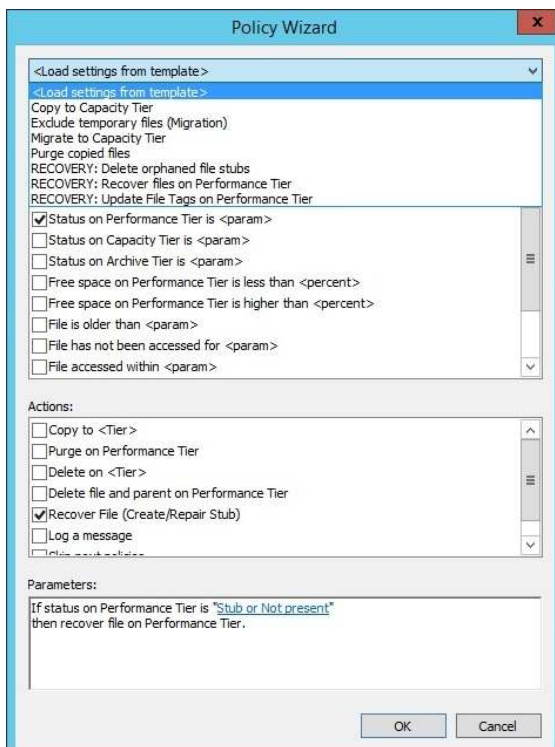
Policy Wizard

<Load settings from template>

<Load settings from template>
Copy to Capacity Tier
Exclude temporary files (Migration)
Migrate to Capacity Tier
Purge copied files
RECOVERY: Delete orphaned file stubs
RECOVERY: Recover files on Performance Tier
RECOVERY: Update File Tags on Performance Tier

Status on Performance Tier is <param>
Status on Capacity Tier is <param>
Status on Archive Tier is <param>
Free space on Performance Tier is less than <percent>
Free space on Performance Tier is higher than <percent>
File is older than <param>
File has not been accessed for <param>
File accessed within <param>

Actions:

Copy to <Tier>
Purge on Performance Tier
Delete on <Tier>
Delete file and parent on Performance Tier
Recover File (Create/Repair Stub)
Log a message
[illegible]

Parameters:

If status on Performance Tier is "Stub or Not present"
then recover file on Performance Tier.

OK
Cancel